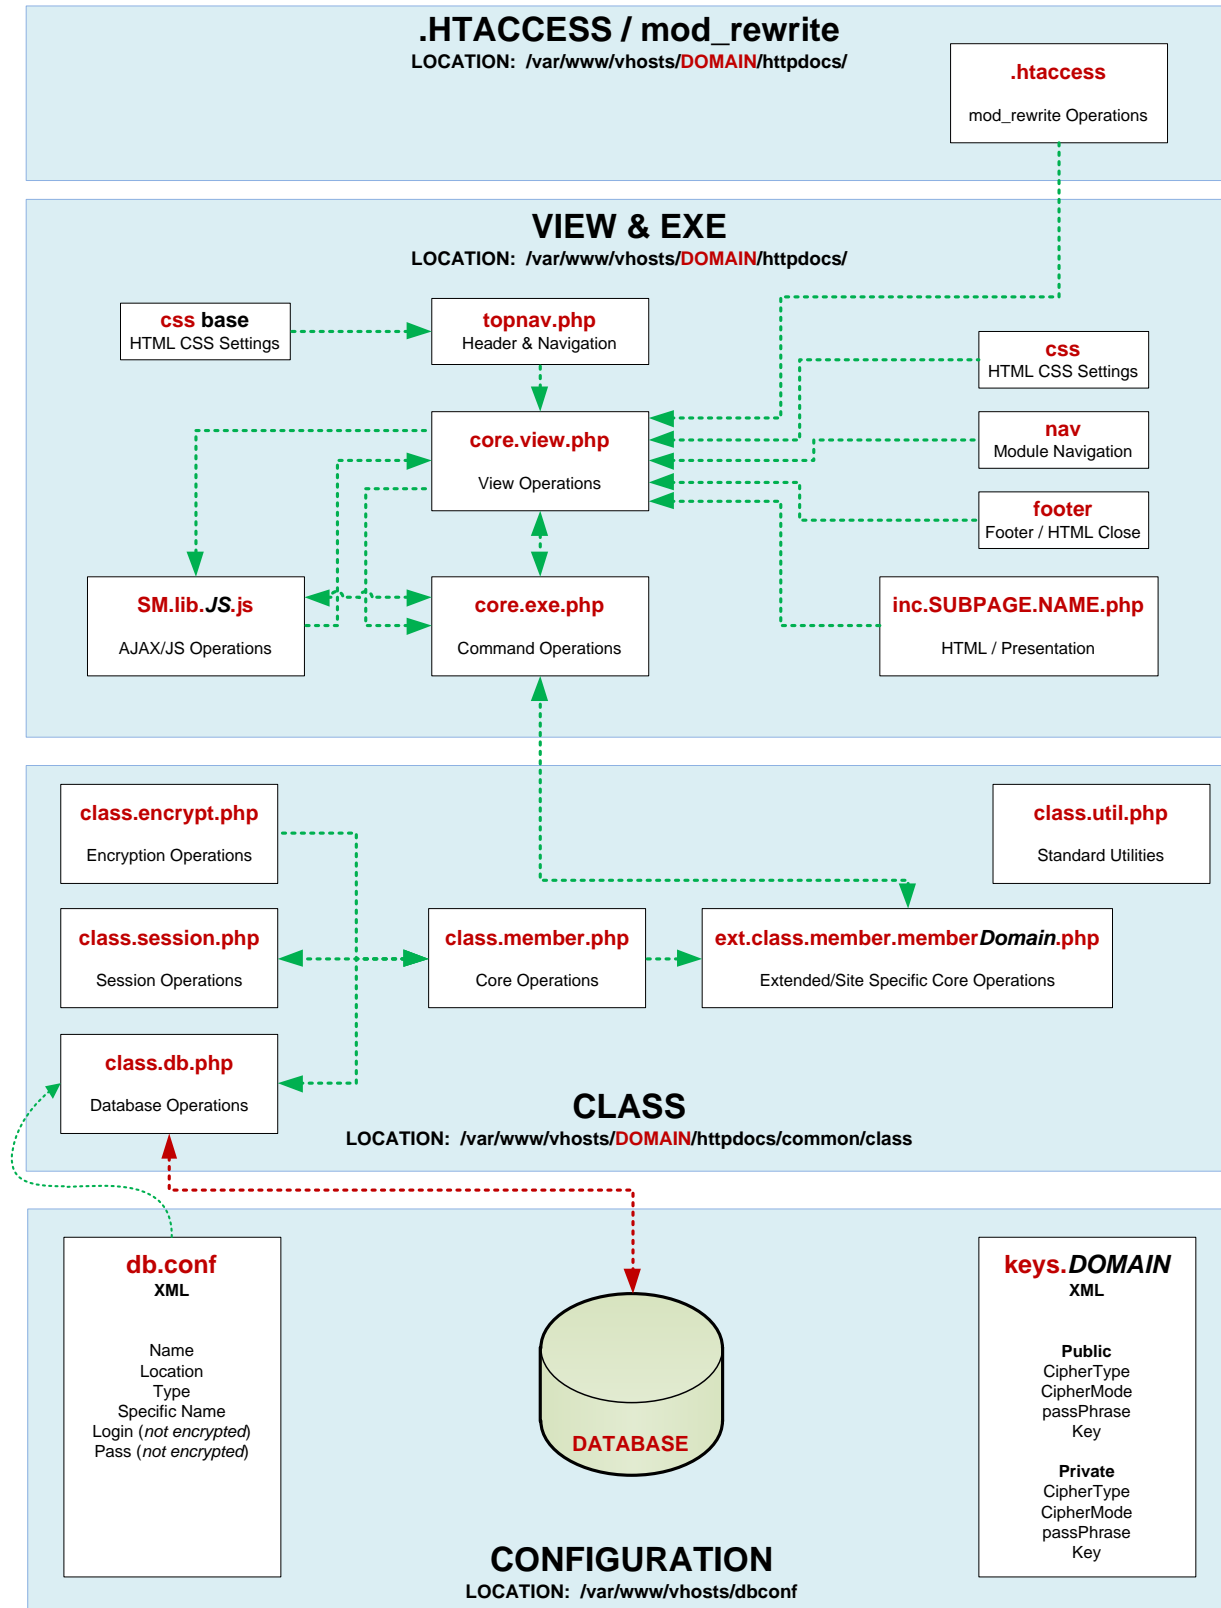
.HTACCESS / mod_rewrite
LOCATION: /var/www/vhosts/DOMAIN/httpdocs/

.htaccess
mod_rewrite Operations

VIEW & EXE
LOCATION: /var/www/vhosts/DOMAIN/httpdocs/

css base
HTML CSS Settings

topnav.php
Header & Navigation

css
HTML CSS Settings

core.view.php
View Operations

nav
Module Navigation

footer
Footer / HTML Close

SM.lib.JS.js
AJAX/JS Operations

core.exe.php
Command Operations

inc.SUBPAGE.NAME.php
HTML / Presentation

class.encrypt.php
Encryption Operations

class.util.php
Standard Utilities

class.session.php
Session Operations

class.member.php
Core Operations

ext.class.member.memberDomain.php
Extended/Site Specific Core Operations

class.db.php
Database Operations

CLASS
LOCATION: /var/www/vhosts/DOMAIN/httpdocs/common/class

db.conf
XML

Name
Location
Type
Specific Name
Login (not encrypted)
Pass (not encrypted)

DATABASE

keys.DOMAIN
XML

Public
CipherType
CipherMode
passPhrase
Key

Private
CipherType
CipherMode
passPhrase
Key

CONFIGURATION
LOCATION: /var/www/vhosts/dbconf